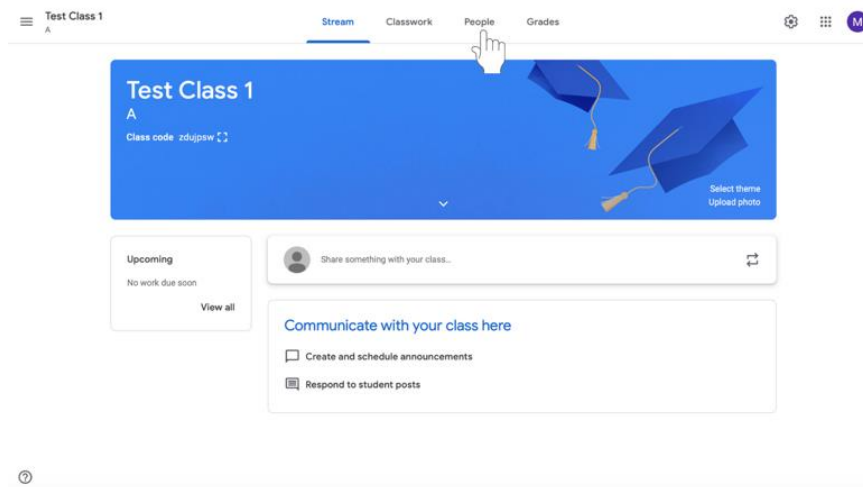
Test Class 1
A

Stream Classwork People Grades

M

Test Class 1
A
Class code zdujpsw

Select theme
Upload photo

Upcoming
No work due soon
View all

Share something with your class...

Communicate with your class here

Create and schedule announcements

Respond to student posts